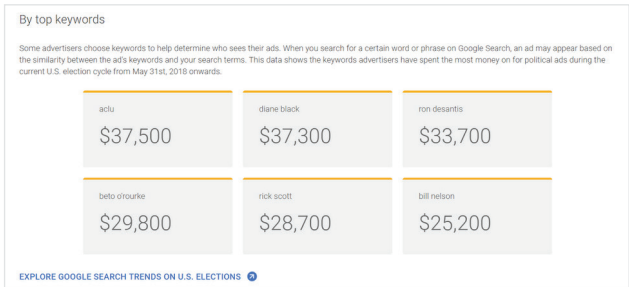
By top keywords

Some advertisers choose keywords to help determine who sees their ads. When you search for a certain word or phrase on Google Search, an ad may appear based on the similarity between the ad's keywords and your search terms. This data shows the keywords advertisers have spent the most money on for political ads during the current U.S. election cycle from May 31st, 2018 onwards.

aclu
$37,500

diane black
$37,300

ron desantis
$33,700

beto o'rourke
$29,800

rick scott
$28,700

bill nelson
$25,200

EXPLORE GOOGLE SEARCH TRENDS ON U.S. ELECTIONS